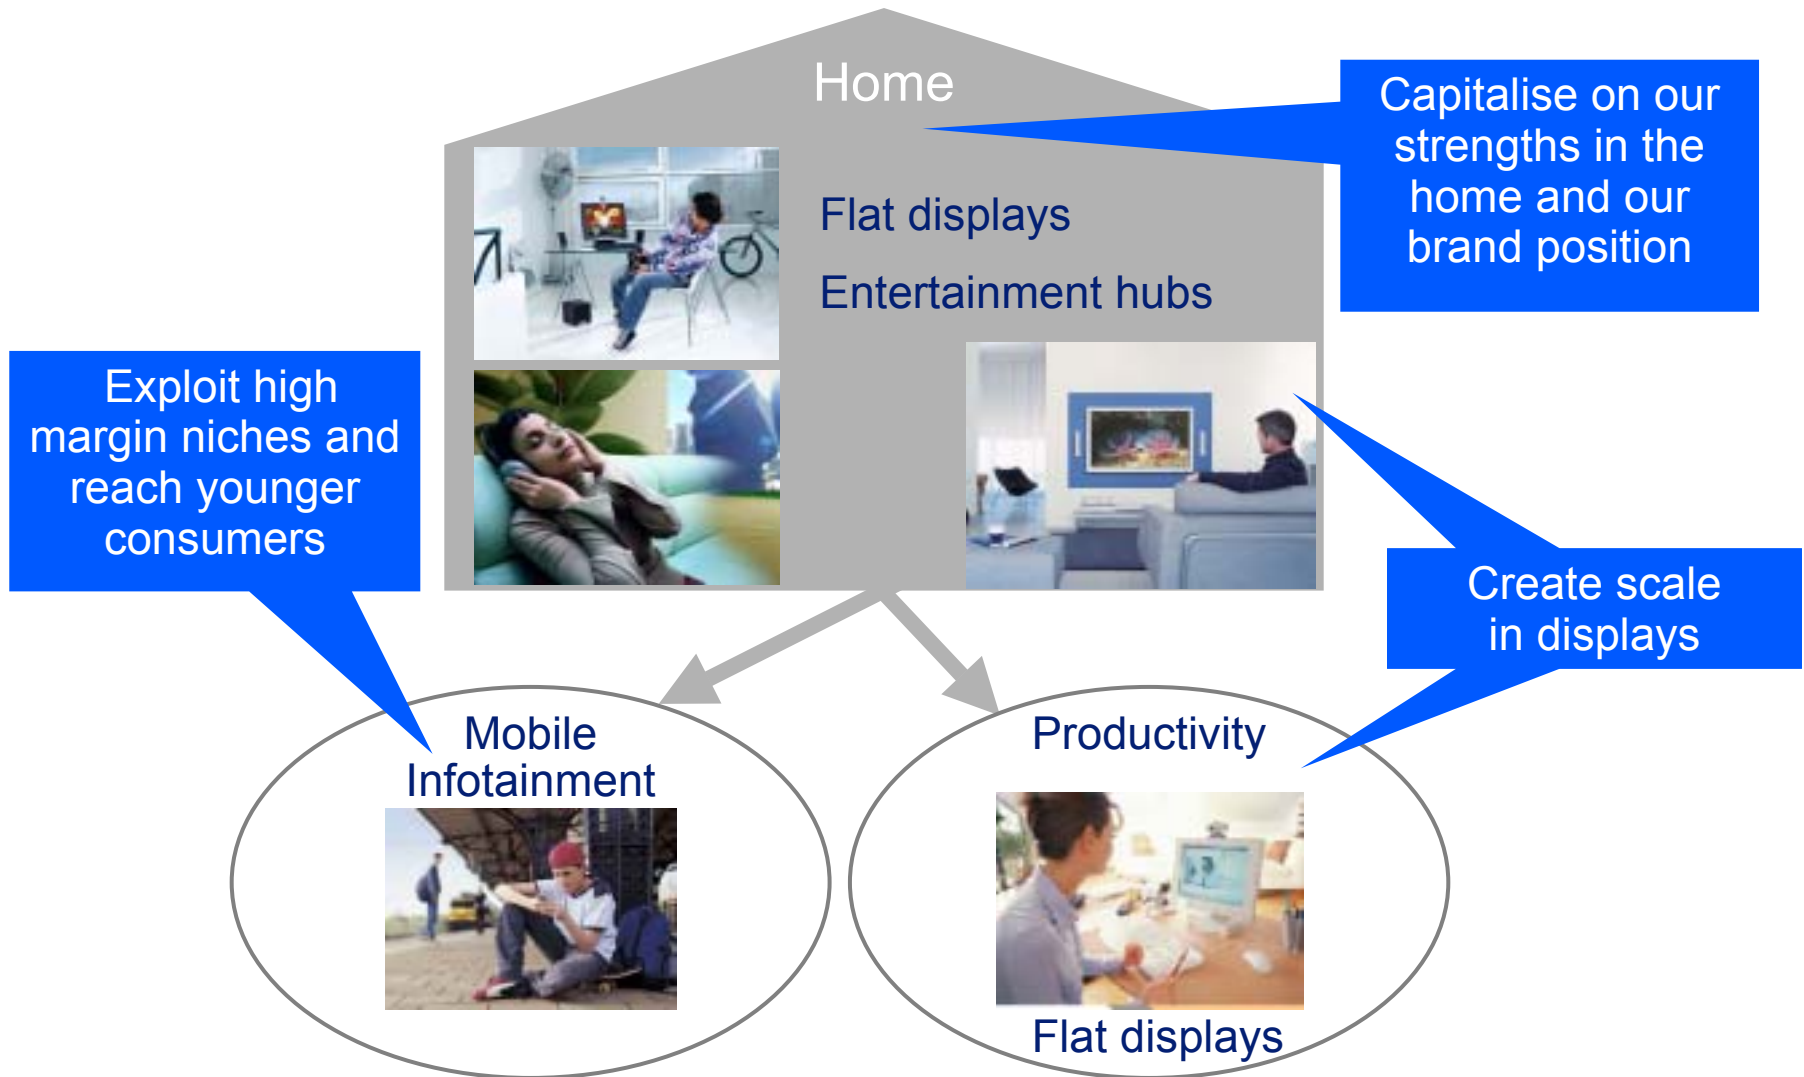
Home

Capitalise on our strengths in the home and our brand position

Flat displays

Entertainment hubs

Exploit high margin niches and reach younger consumers

Create scale in displays

Mobile Infotainment

Productivity

Flat displays